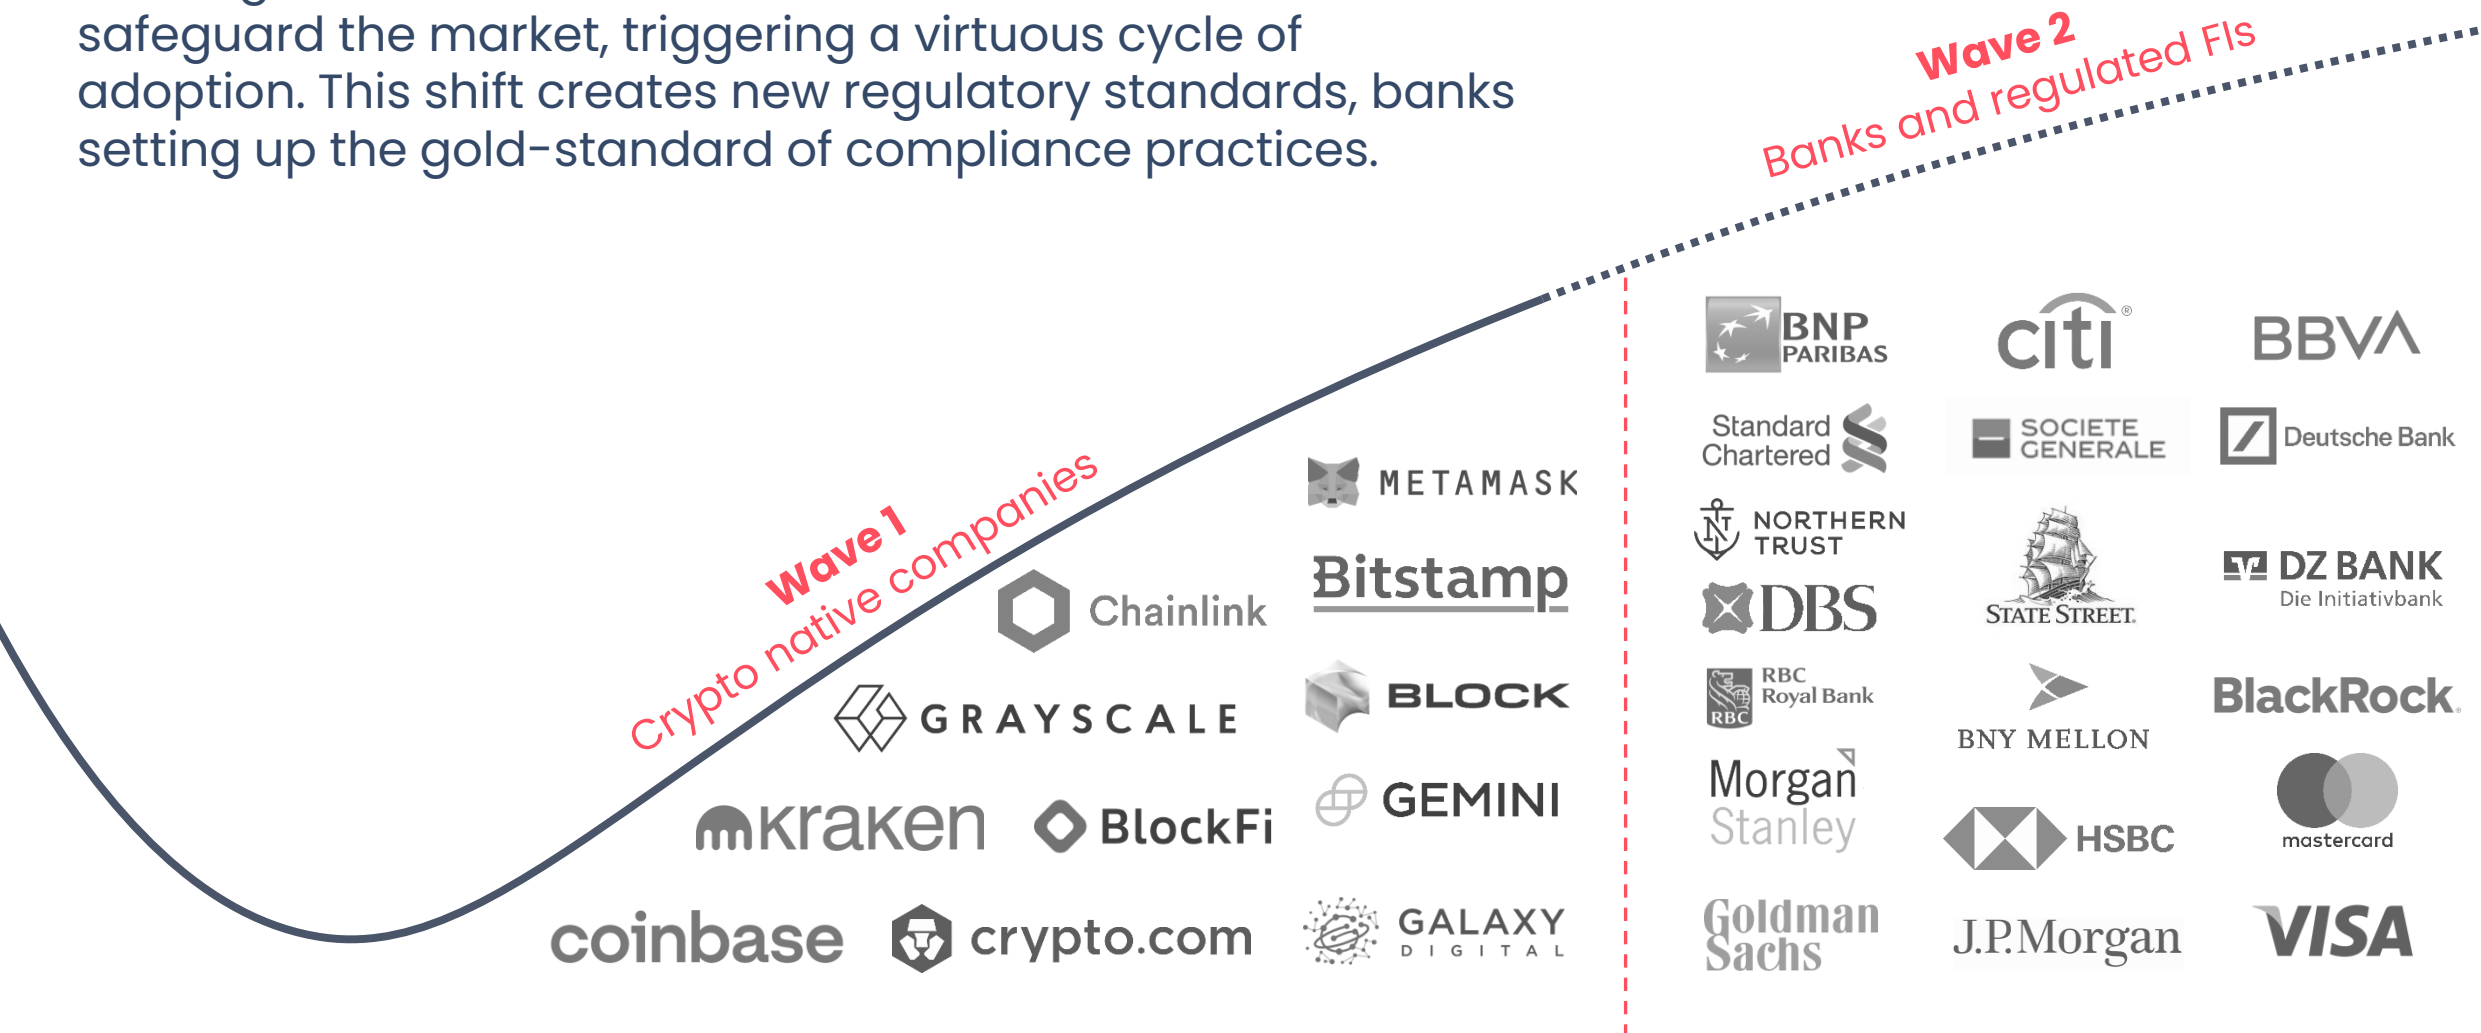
safeguard the market, triggering a virtuous cycle of adoption. This shift creates new regulatory standards, banks setting up the gold-standard of compliance practices.

Wave 2
Banks and regulated FIs

Wave 1
Crypto native companies

METAMASK
Chainlink
Bitstamp
GRAYSCALE
BLOCK
GEMINI
kraken
BlockFi
coinbase
crypto.com
GALAXY DIGITAL

BNP PARIBAS
citi
BBVA
Standard Chartered
SOCIETE GENERALE
Deutsche Bank
NORTHERN TRUST
DBS
STATE STREET
DZ BANK Die Initiativbank
RBC Royal Bank
BNY MELLON
BlackRock
Morgan Stanley
HSBC
mastercard
Goldman Sachs
J.P.Morgan
VISA